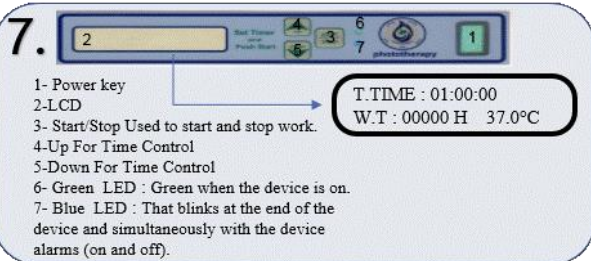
7.

2

Set Timer and Push Start

4

3

5

6

7

phototherapy

1

1- Power key
2-LCD
3- Start/Stop Used to start and stop work.
4-Up For Time Control
5-Down For Time Control
6- Green LED : Green when the device is on.
7- Blue LED : That blinks at the end of the device and simultaneously with the device alarms (on and off).

T.TIME : 01:00:00
W.T : 00000 H 37.0°C